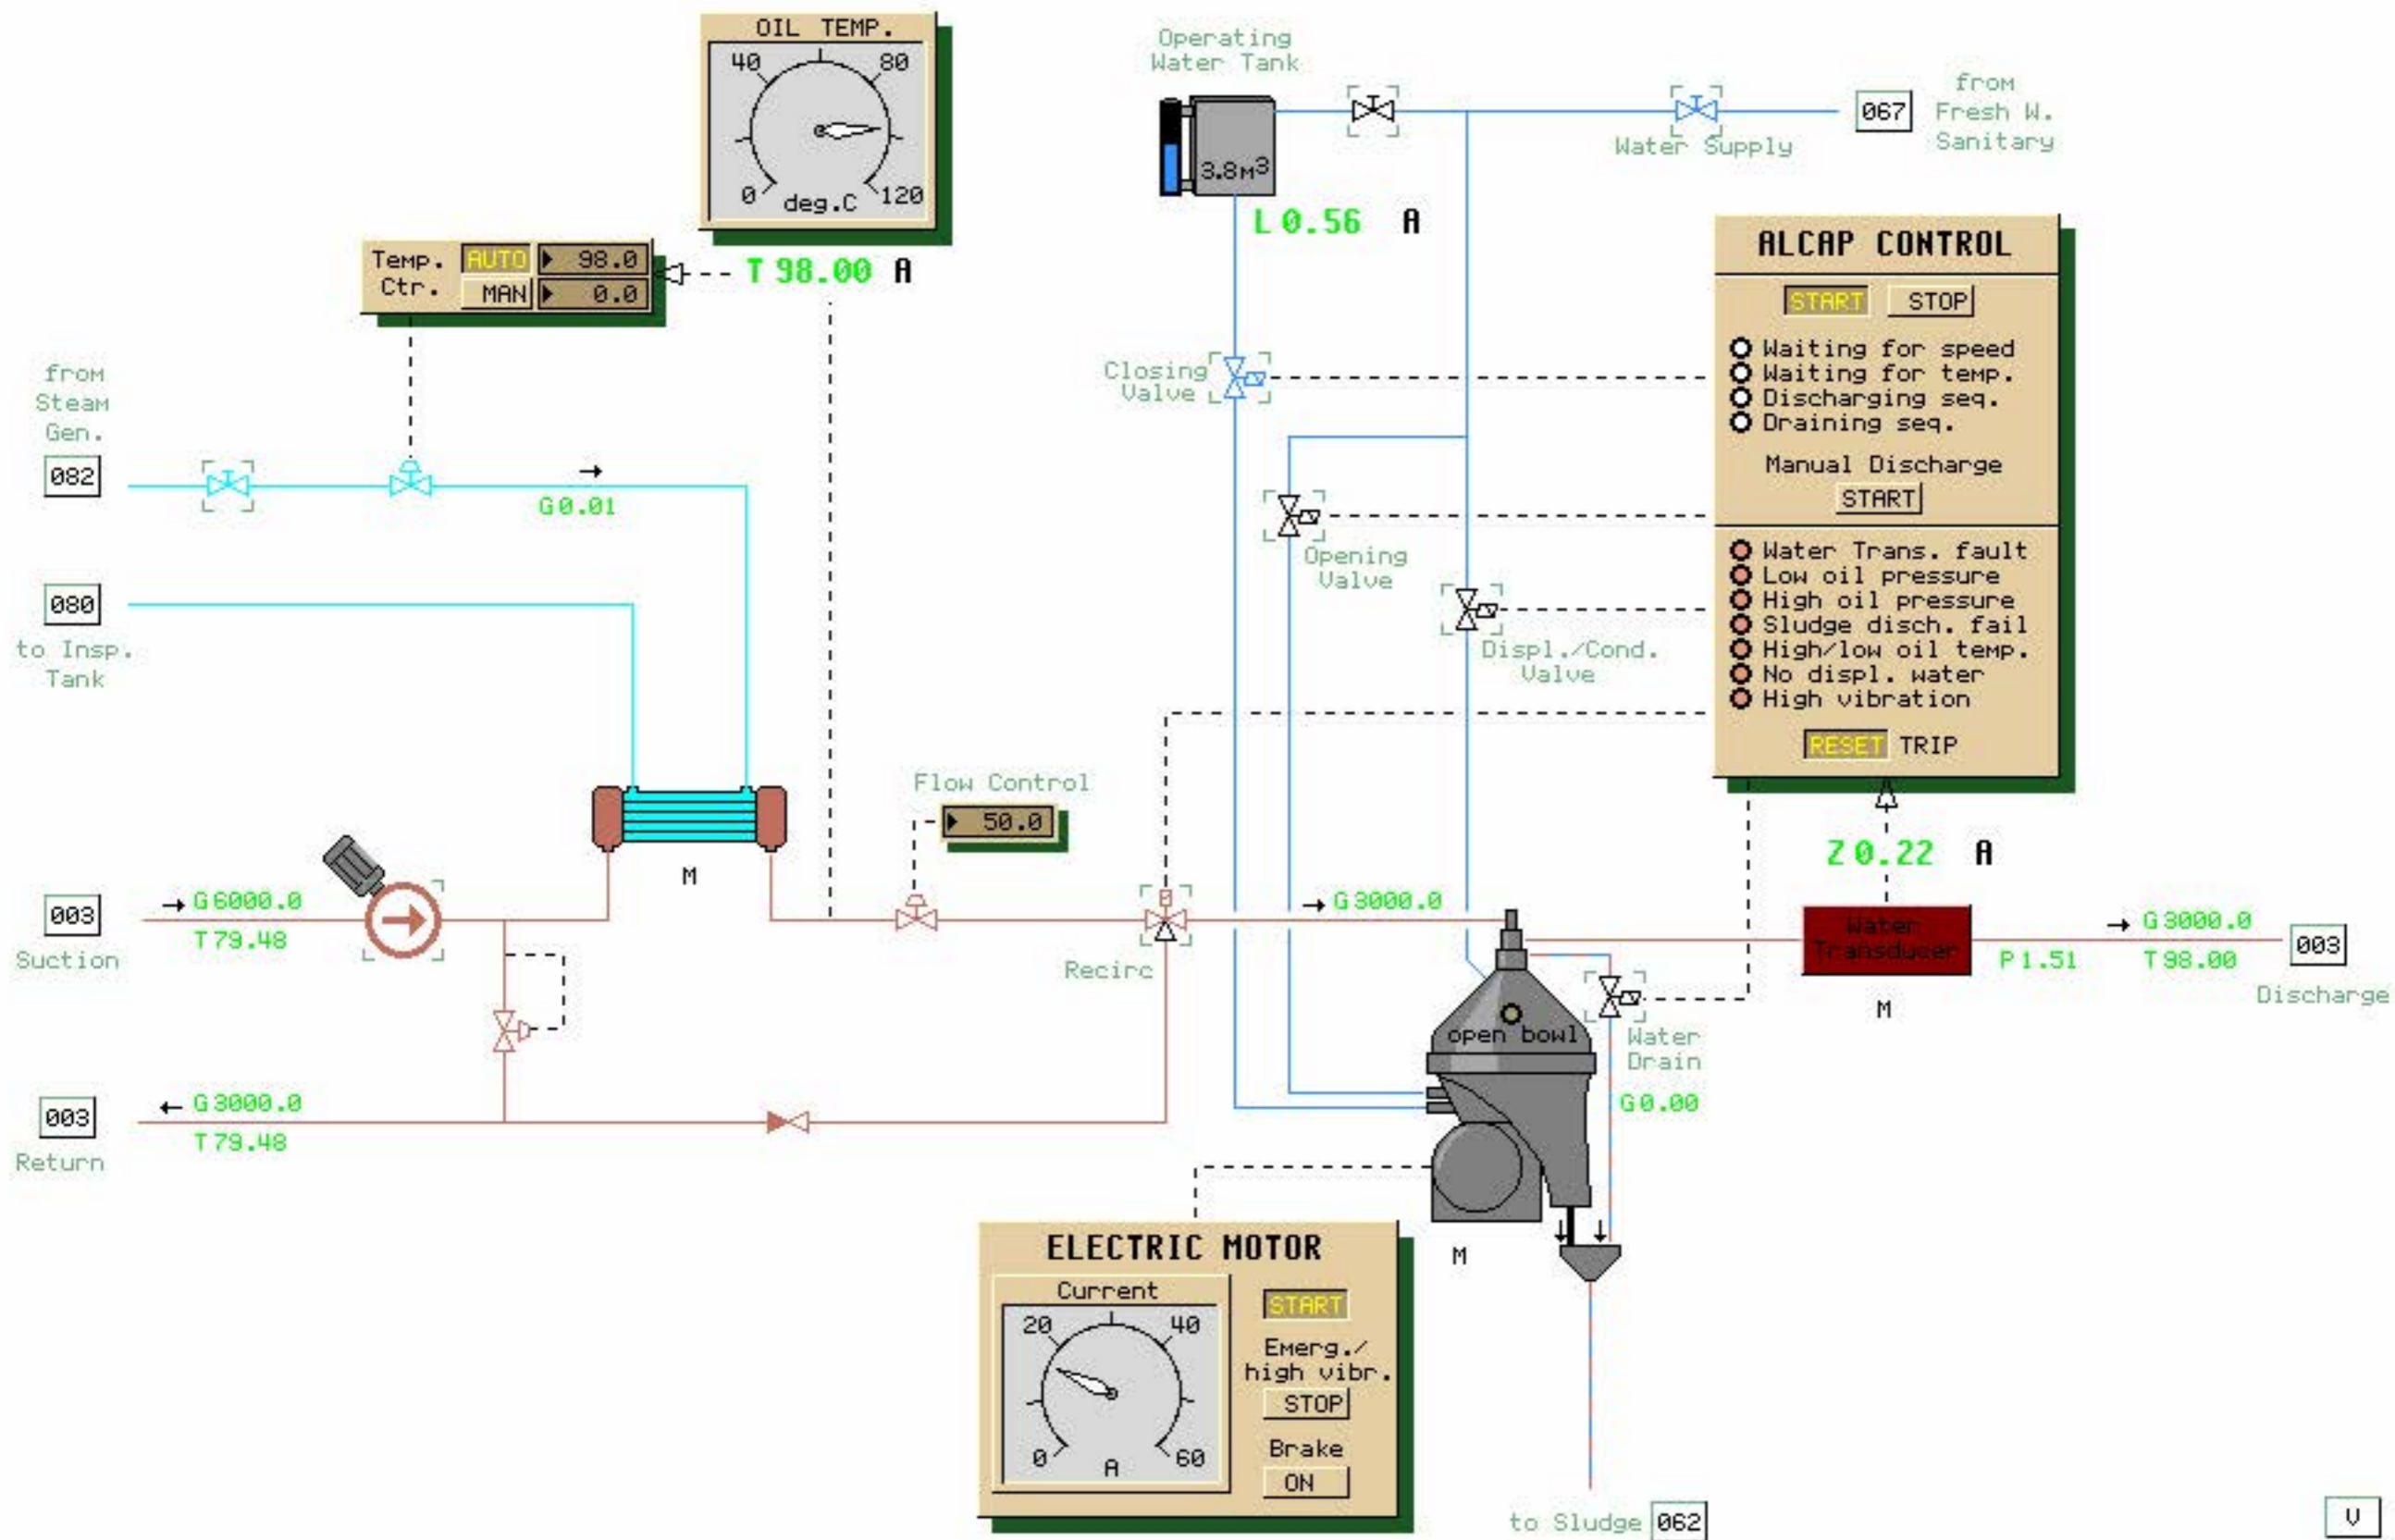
OIL TEMP.
40 80
0 deg.C 120

Operating Water Tank
3.8m3
L 0.56 A

067
from Fresh W. Sanitary
Water Supply

Temp. Ctr. AUTO 98.0
MAN 0.0
T 98.00 A

ALCAP CONTROL
START STOP
Waiting for speed
Waiting for temp.
Discharging seq.
Draining seq.
Manual Discharge
START
Water Trans. fault
Low oil pressure
High oil pressure
Sludge disch. fail
High/low oil temp.
No displ. water
High vibration
RESET TRIP

from Steam Gen.
082
G 0.01
Closing Valve
Opening Valve
Displ./Cond. Valve

080
to Insp. Tank

Flow Control
50.0
M

Z 0.22 A

003
Suction
G 6000.0
T 79.48
Recirc
G 3000.0
Water Transducer
M
P 1.51
G 3000.0
T 98.00
003
Discharge

open bowl
Water Drain
G 0.00

003
Return
G 3000.0
T 79.48

ELECTRIC MOTOR
Current
20 40
0 A 60
START
Emerg./ high vibr.
STOP
Brake
ON

M
to Sludge 062
V